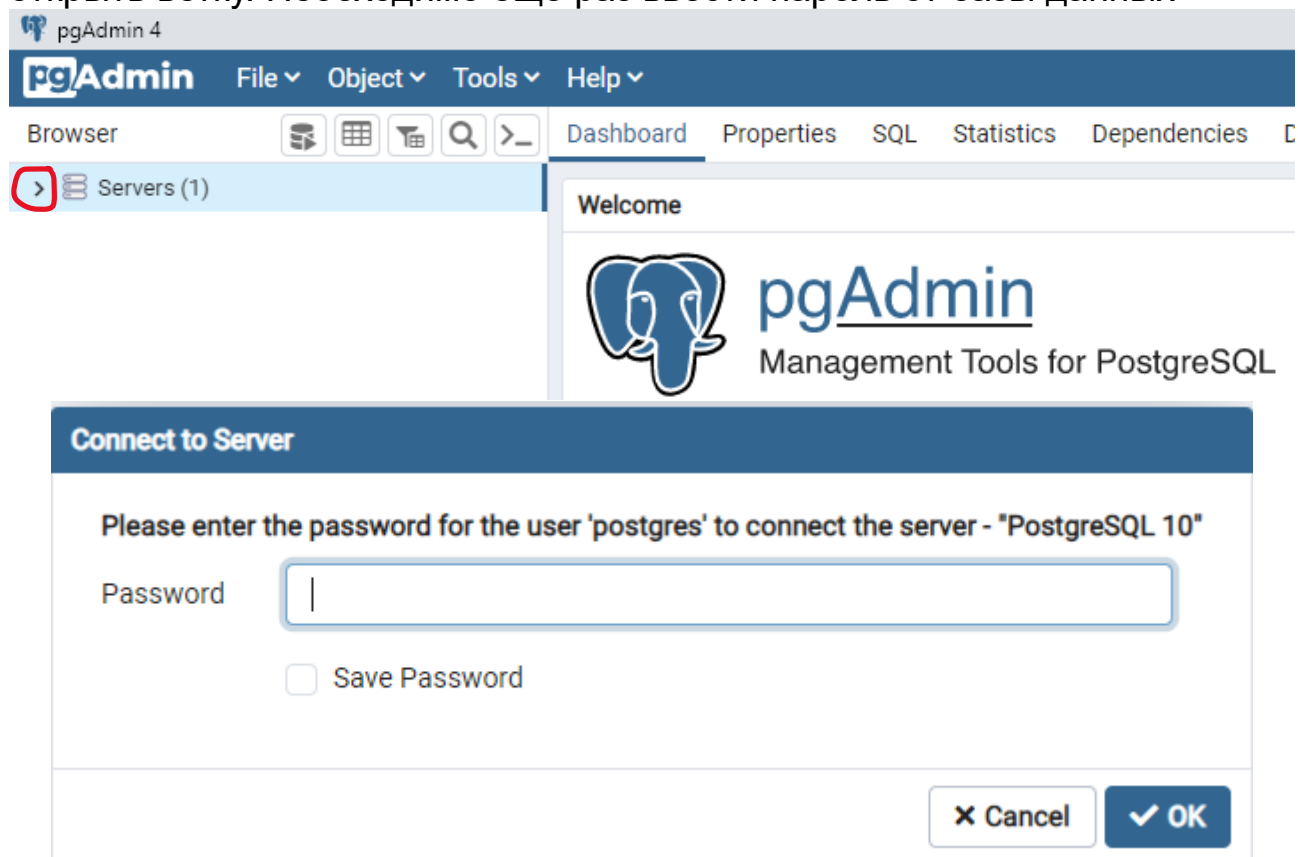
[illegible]

pgAdmin 4

pgAdmin File Object Tools Help

Browser

Dashboard Properties SQL Statistics Dependencies D

Servers (1)

Welcome

pgAdmin

Management Tools for PostgreSQL

Connect to Server

Please enter the password for the user 'postgres' to connect the server - "PostgreSQL 10"

Password

Save Password

✖ Cancel ✔ OK